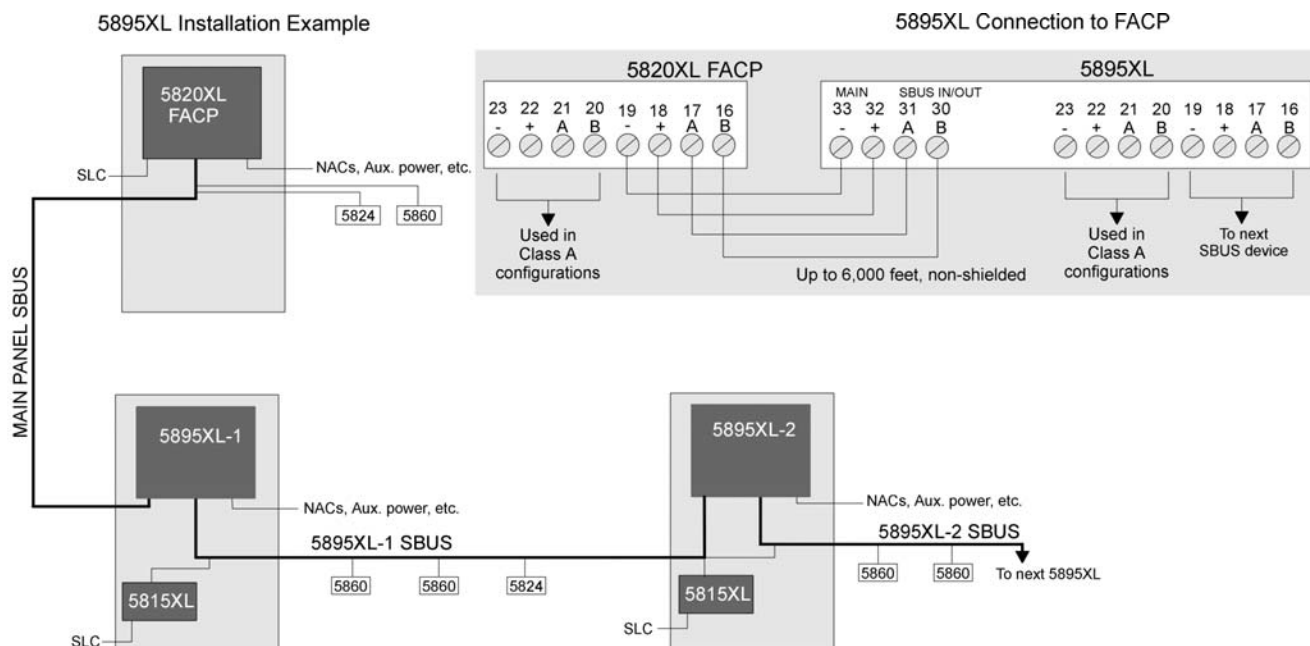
5895XL Installation Example

5820XL FACP

SLC

NACs, Aux. power, etc.

5824

5860

MAIN PANEL SBUS

5895XL-1

NACs, Aux. power, etc.

5815XL

SLC

5895XL-1 SBUS

5860

5860

5824

5895XL-2

NACs, Aux. power, etc.

5895XL-2 SBUS

5815XL

SLC

5860

5860

To next 5895XL

5895XL Connection to FACP

5820XL FACP

| 23 | 22 | 21 | 20 | 19 | 18 | 17 | 16 |
|---|---|---|---|---|---|---|---|
| - | + | A | B | - | + | A | B |

Used in Class A configurations

5895XL

MAIN

SBUS IN/OUT

| 33 | 32 | 31 | 30 |
|---|---|---|---|
| - | + | A | B |

| 23 | 22 | 21 | 20 | 19 | 18 | 17 | 16 |
|---|---|---|---|---|---|---|---|
| - | + | A | B | - | + | A | B |

Used in Class A configurations

To next SBUS device

Up to 6,000 feet, non-shielded